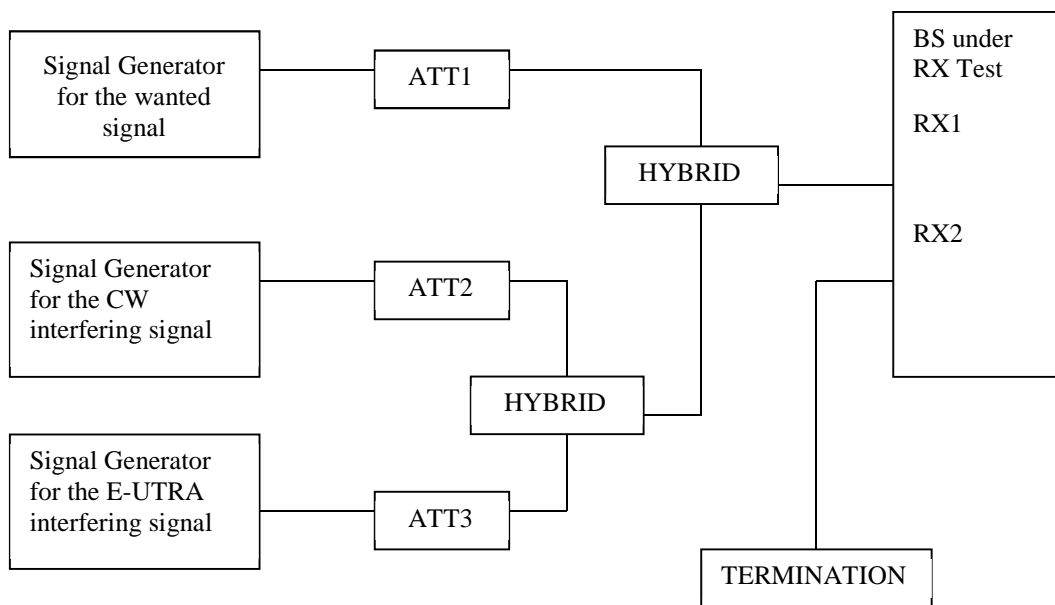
Signal Generator for the wanted signal

ATT1

BS under RX Test

RX1

HYBRID

RX2

Signal Generator for the CW interfering signal

ATT2

HYBRID

Signal Generator for the E-UTRA interfering signal

ATT3

TERMINATION